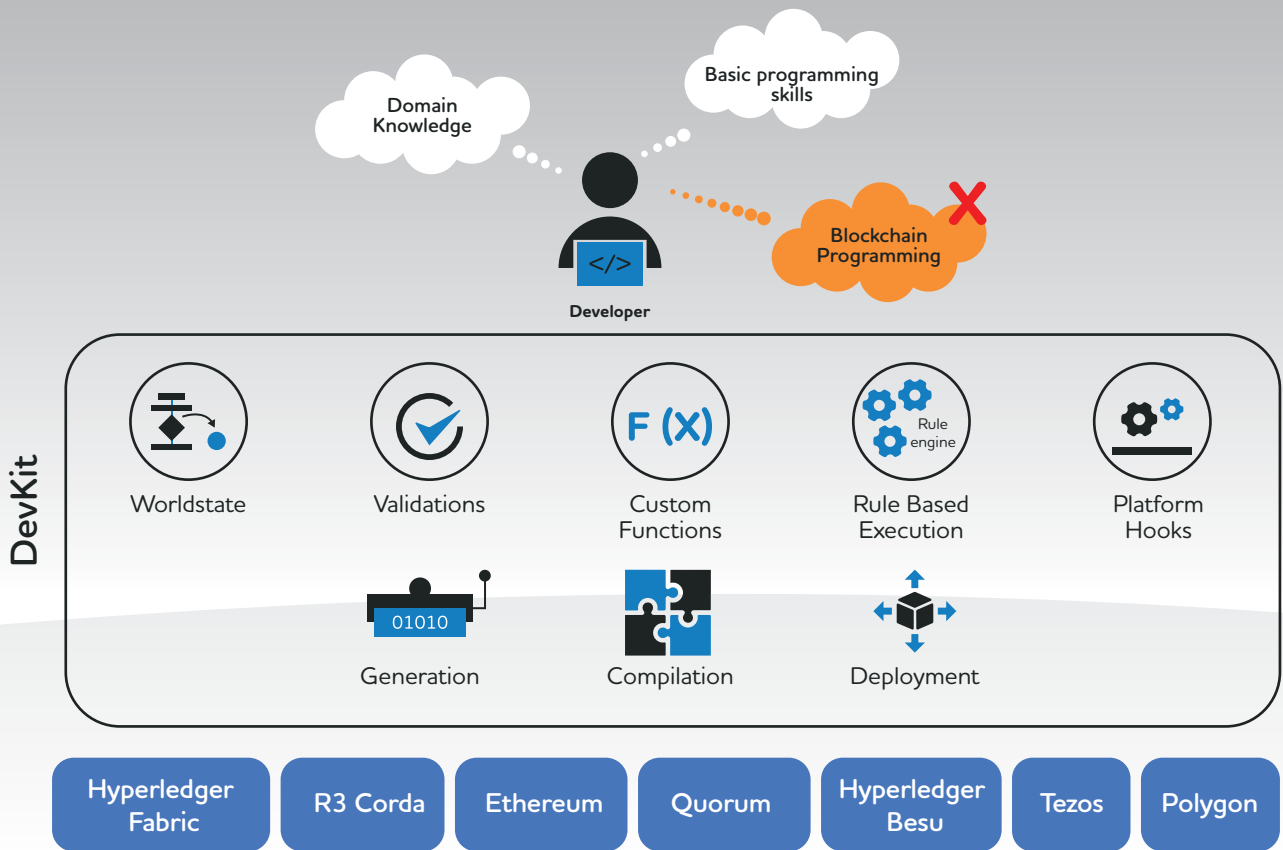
Domain Knowledge

Basic programming skills

</>

Developer

Blockchain Programming

DevKit

Worldstate

Validations

F (X)

Custom Functions

Rule engine

Rule Based Execution

Platform Hooks

01010

Generation

Compilation

Deployment

Hyperledger Fabric

R3 Corda

Ethereum

Quorum

Hyperledger Besu

Tezos

Polygon